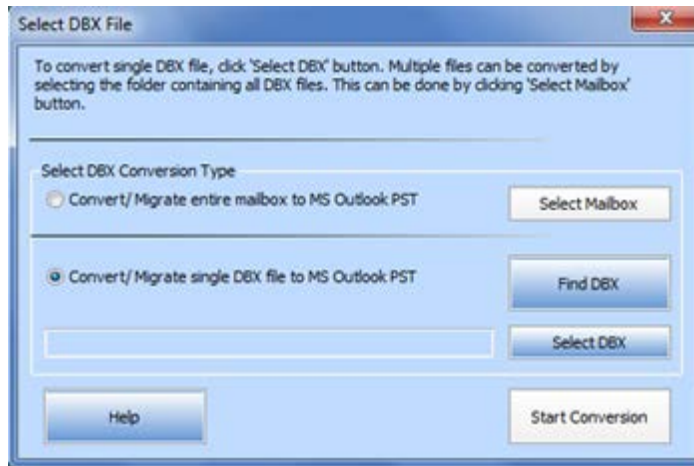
Select DBX File

To convert single DBX file, click 'Select DBX' button. Multiple files can be converted by selecting the folder containing all DBX files. This can be done by clicking 'Select Mailbox' button.

Select DBX Conversion Type

Convert/ Migrate entire mailbox to MS Outlook PST

Select Mailbox

Convert/ Migrate single DBX file to MS Outlook PST

Find DBX

Select DBX

Help

Start Conversion